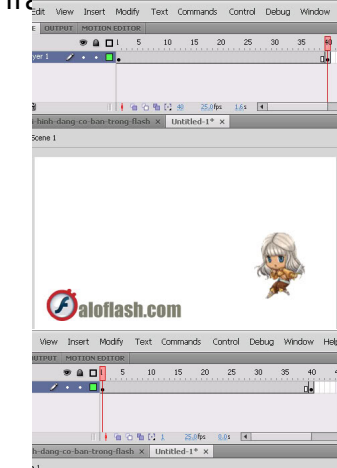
Edit View Insert Modify Text Commands Control Debug Window

E OUTPUT MOTION EDITOR

1 5 10 15 20 25 30 35 40

yer 1

40 25.0fps 1.6s

-hinh-dang-co-ban-trong-flash × Untitled-1* ×

Scene 1

aloflash.com

View Insert Modify Text Commands Control Debug Window Help

OUTPUT MOTION EDITOR

1 5 10 15 20 25 30 35 40

1 25.0fps 0.0s

-dang-co-ban-trong-flash × Untitled-1* ×